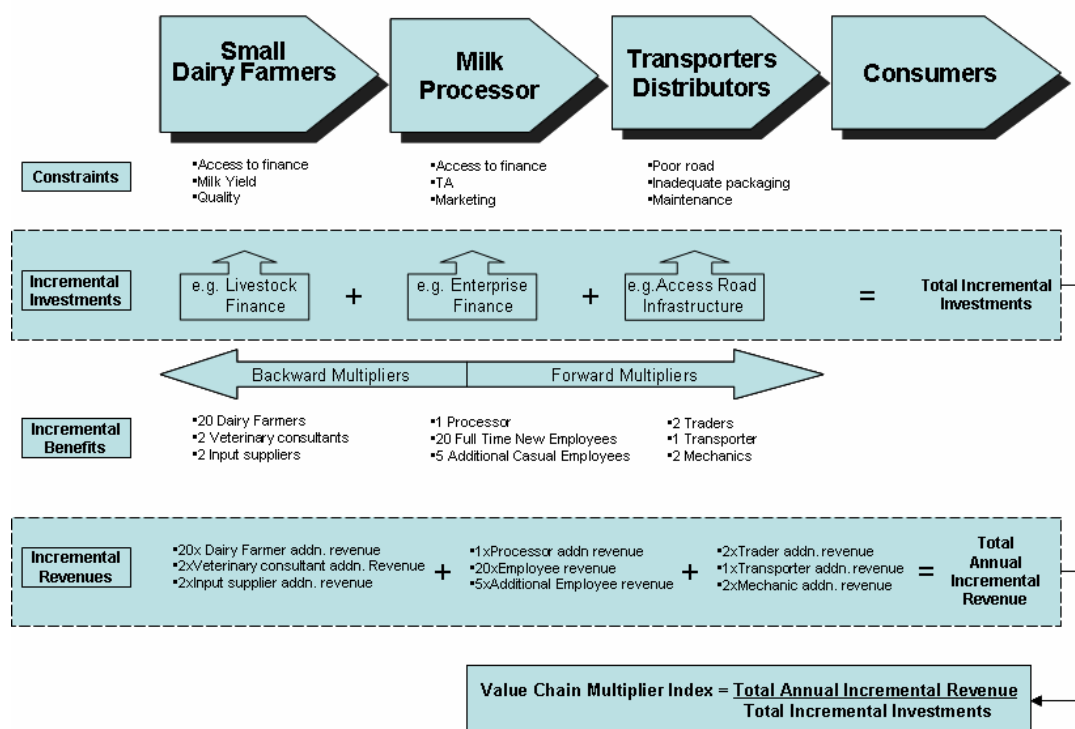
Small Dairy Farmers

Milk Processor

Transporters Distributors

Consumers

Constraints

▪Access to finance
▪Milk Yield
▪Quality

▪Access to finance
▪TA
▪Marketing

▪Poor road
▪Inadequate packaging
▪Maintenance

Incremental Investments

e.g. Livestock Finance + e.g. Enterprise Finance + e.g.Access Road Infrastructure = Total Incremental Investments

Backward Multipliers

Forward Multipliers

Incremental Benefits

▪20 Dairy Farmers
▪2 Veterinary consultants
▪2 Input suppliers

▪1 Processor
▪20 Full Time New Employees
▪5 Additional Casual Employees

▪2 Traders
▪1 Transporter
▪2 Mechanics

Incremental Revenues

▪20x Dairy Farmer addn. revenue
▪2xVeterinary consultant addn. Revenue
▪2xInput supplier addn. revenue

+

▪1xProcessor addn revenue
▪20xEmployee revenue
▪5xAdditional Employee revenue

+

▪2xTrader addn. revenue
▪1xTransporter addn. revenue
▪2xMechanic addn. revenue

= Total Annual Incremental Revenue

Value Chain Multiplier Index = $\frac{\text{Total Annual Incremental Revenue}}{\text{Total Incremental Investments}}$